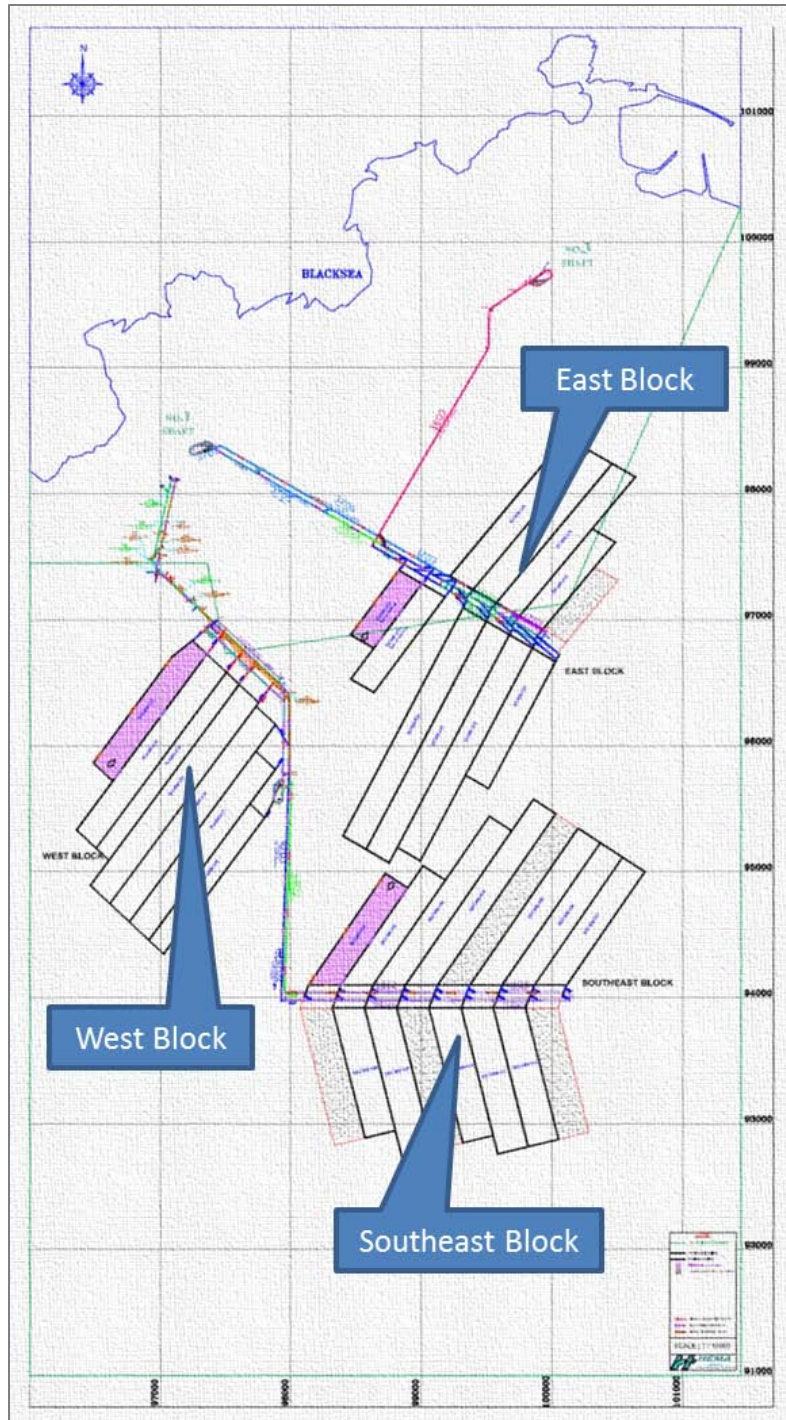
N

BLACKSEA

NO.3 SHAFT

NO.1 SHAFT

East Block

EAST BLOCK

WEST BLOCK

SOUTHEAST BLOCK

West Block

Southeast Block

101000

100000

99000

98000

97000

96000

95000

94000

93000

92000

91000

97000

98000

99000

100000

101000

SCALE 1 / 10000